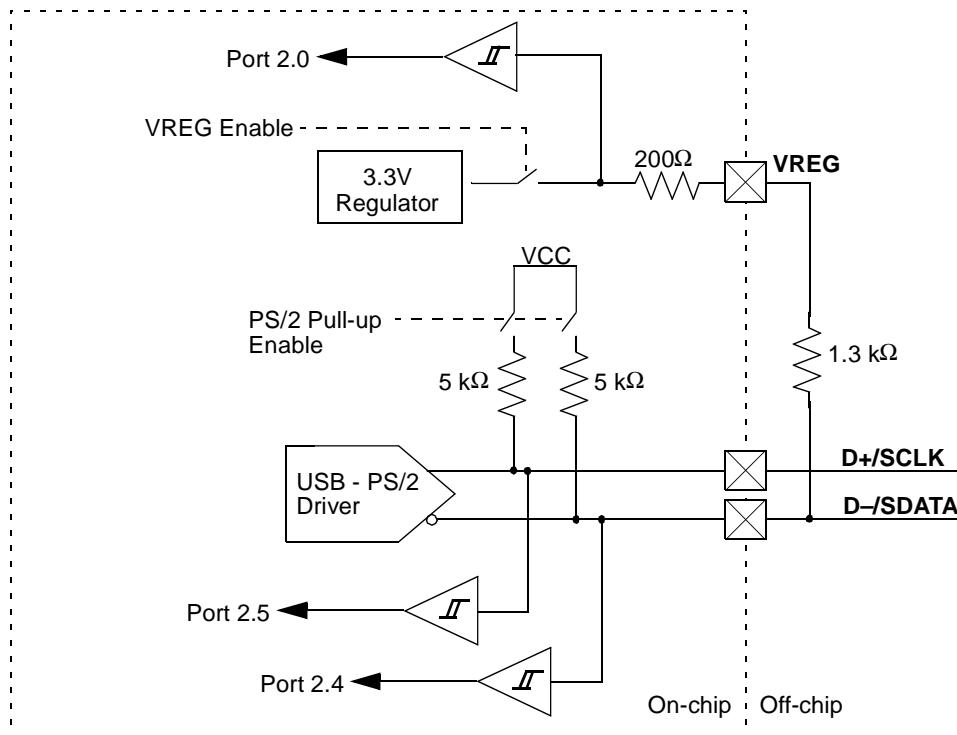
Port 2.0

VREG Enable

3.3V Regulator

$200\Omega$

VREG

VCC

PS/2 Pull-up Enable

$5\ k\Omega$

$5\ k\Omega$

$1.3\ k\Omega$

USB - PS/2 Driver

D+/SCLK

D–/SDATA

Port 2.5

Port 2.4

On-chip

Off-chip